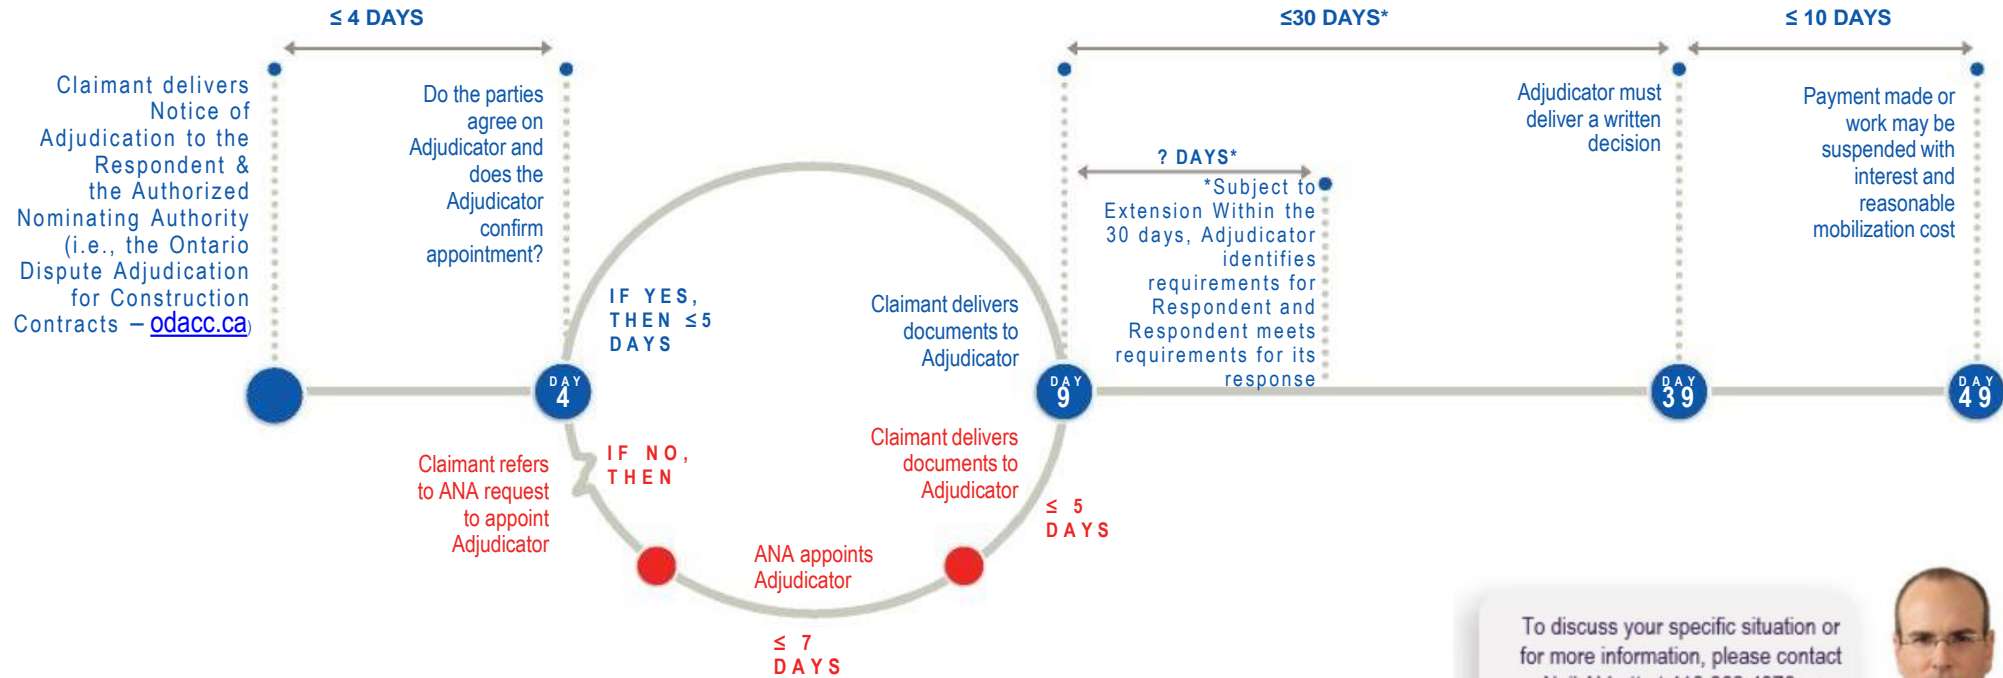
≤ 4 DAYS

≤30 DAYS*

≤ 10 DAYS

Claimant delivers Notice of Adjudication to the Respondent & the Authorized Nominating Authority (i.e., the Ontario Dispute Adjudication for Construction Contracts – odacc.ca)

Do the parties agree on Adjudicator and does the Adjudicator confirm appointment?

IF YES, THEN ≤ 5 DAYS

Claimant delivers documents to Adjudicator

? DAYS*

*Subject to Extension Within the 30 days, Adjudicator identifies requirements for Respondent and Respondent meets requirements for its response

Adjudicator must deliver a written decision

Payment made or work may be suspended with interest and reasonable mobilization cost

DAY 4

DAY 9

DAY 39

DAY 49

Claimant refers to ANA request to appoint Adjudicator

IF NO, THEN

Claimant delivers documents to Adjudicator

≤ 5 DAYS

ANA appoints Adjudicator

≤ 7 DAYS

To discuss your specific situation or for more information, please contact
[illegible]